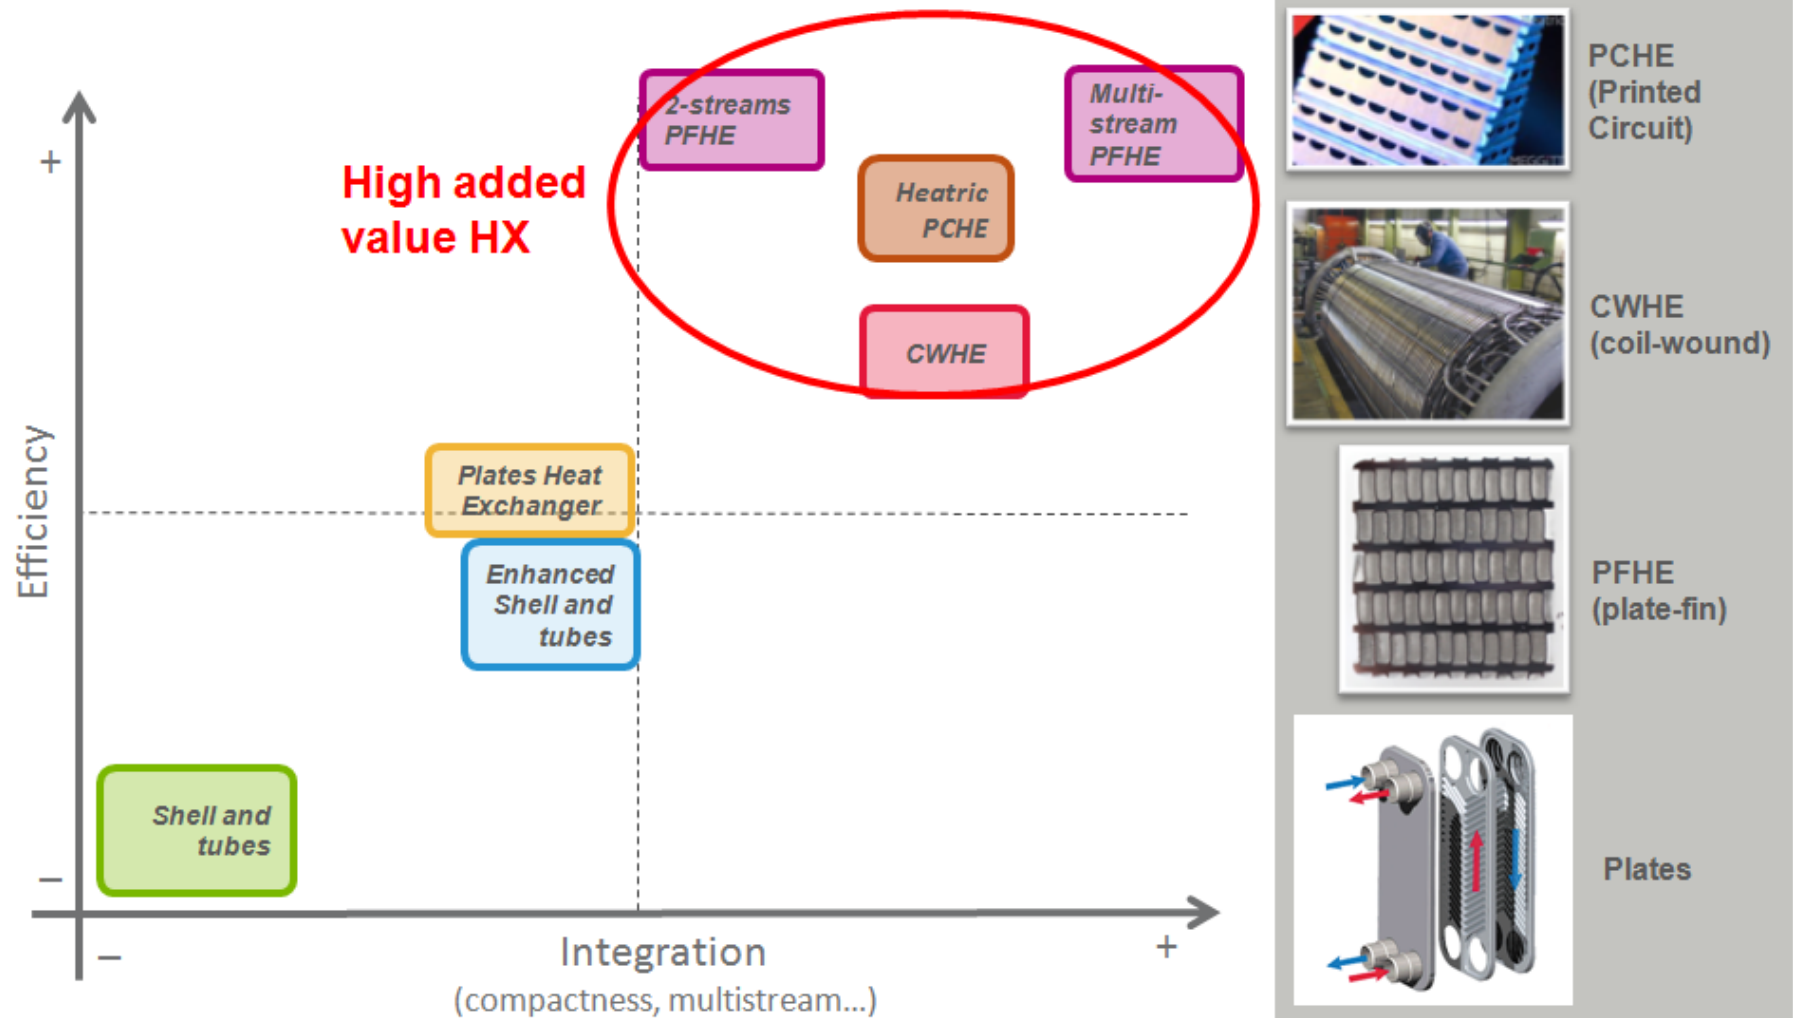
+

Efficiency

–

High added value HX

2-streams PFHE

Heatric PCHE

Multi-stream PFHE

CWHE

Plates Heat Exchanger

Enhanced Shell and tubes

Shell and tubes

–

Integration

(compactness, multistream...)

+

PCHE (Printed Circuit)

CWHE (coil-wound)

PFHE (plate-fin)

Plates